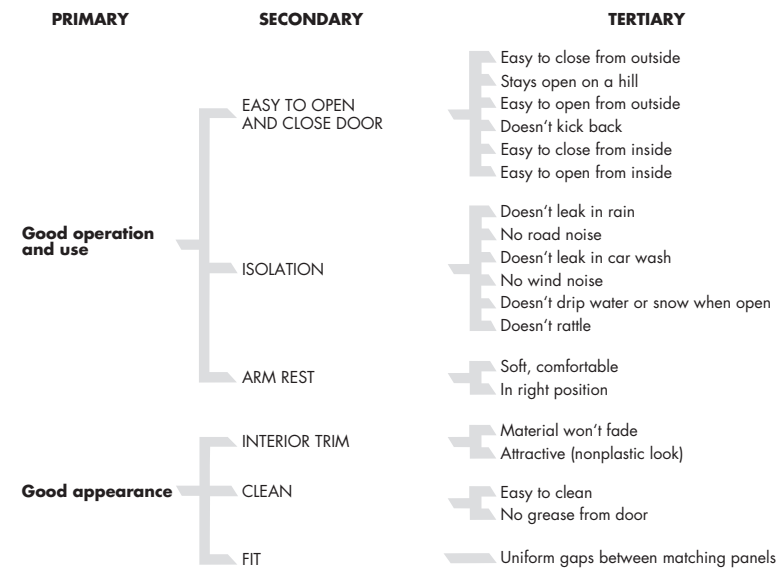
PRIMARY

SECONDARY

TERTIARY

Good operation and use

EASY TO OPEN AND CLOSE DOOR

Easy to close from outside
Stays open on a hill
Easy to open from outside
Doesn't kick back
Easy to close from inside
Easy to open from inside

ISOLATION

Doesn't leak in rain
No road noise
Doesn't leak in car wash
No wind noise
Doesn't drip water or snow when open
Doesn't rattle

ARM REST

Soft, comfortable
In right position

Good appearance

INTERIOR TRIM

Material won't fade
Attractive (nonplastic look)

CLEAN

Easy to clean
No grease from door

FIT

Uniform gaps between matching panels